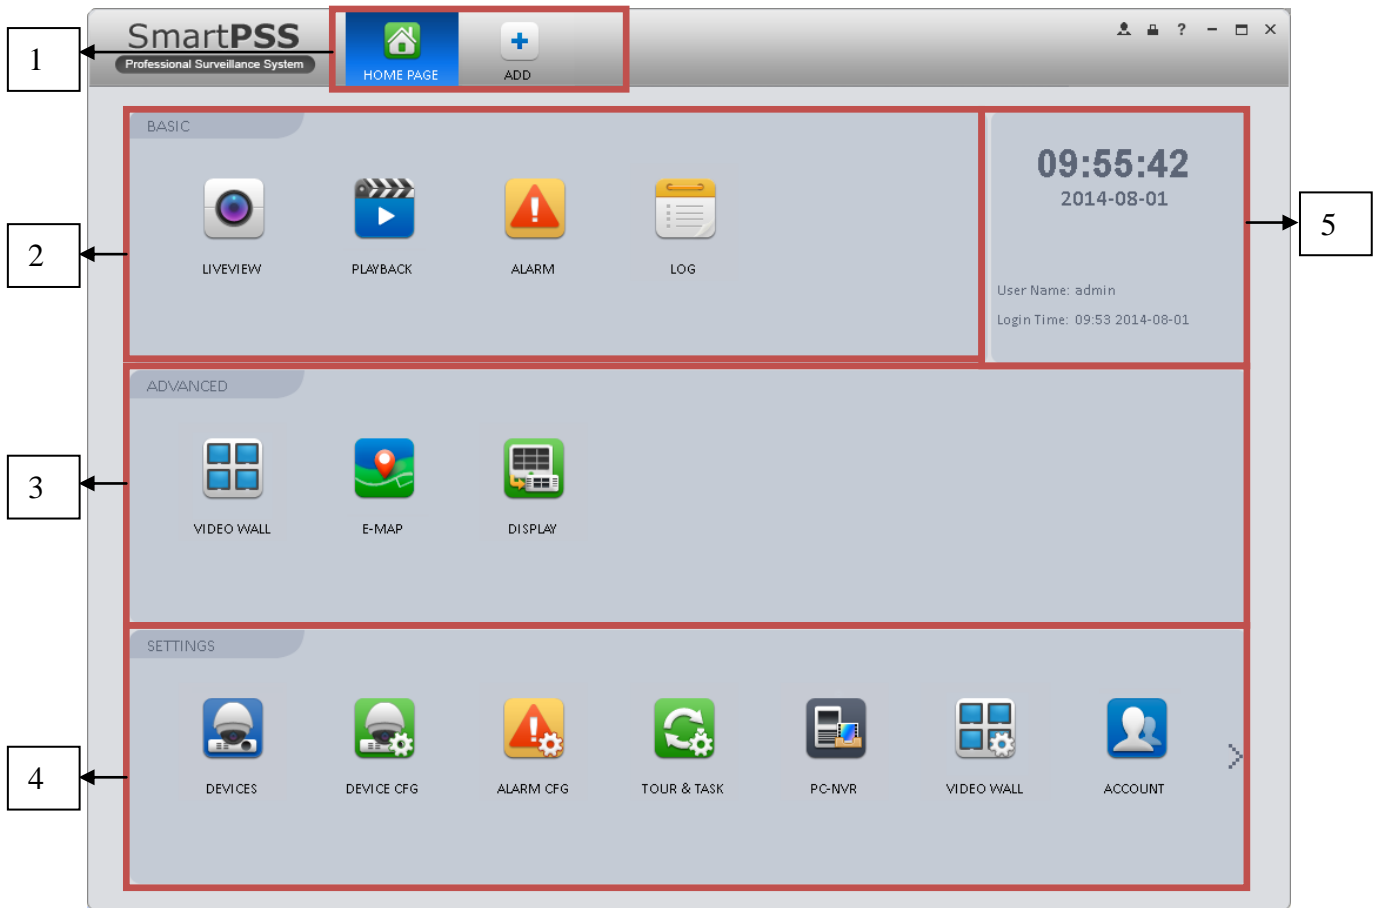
1

SmartPSS
Professional Surveillance System

HOME PAGE

ADD

? − ✕

2

BASIC

LIVEVIEW

PLAYBACK

ALARM

LOG

09:55:42
2014-08-01

User Name: admin

Login Time: 09:53 2014-08-01

5

3

ADVANCED

VIDEO WALL

E-MAP

DISPLAY

4

SETTINGS

DEVICES

DEVICE CFG

ALARM CFG

TOUR & TASK

PC-NVR

VIDEO WALL

ACCOUNT